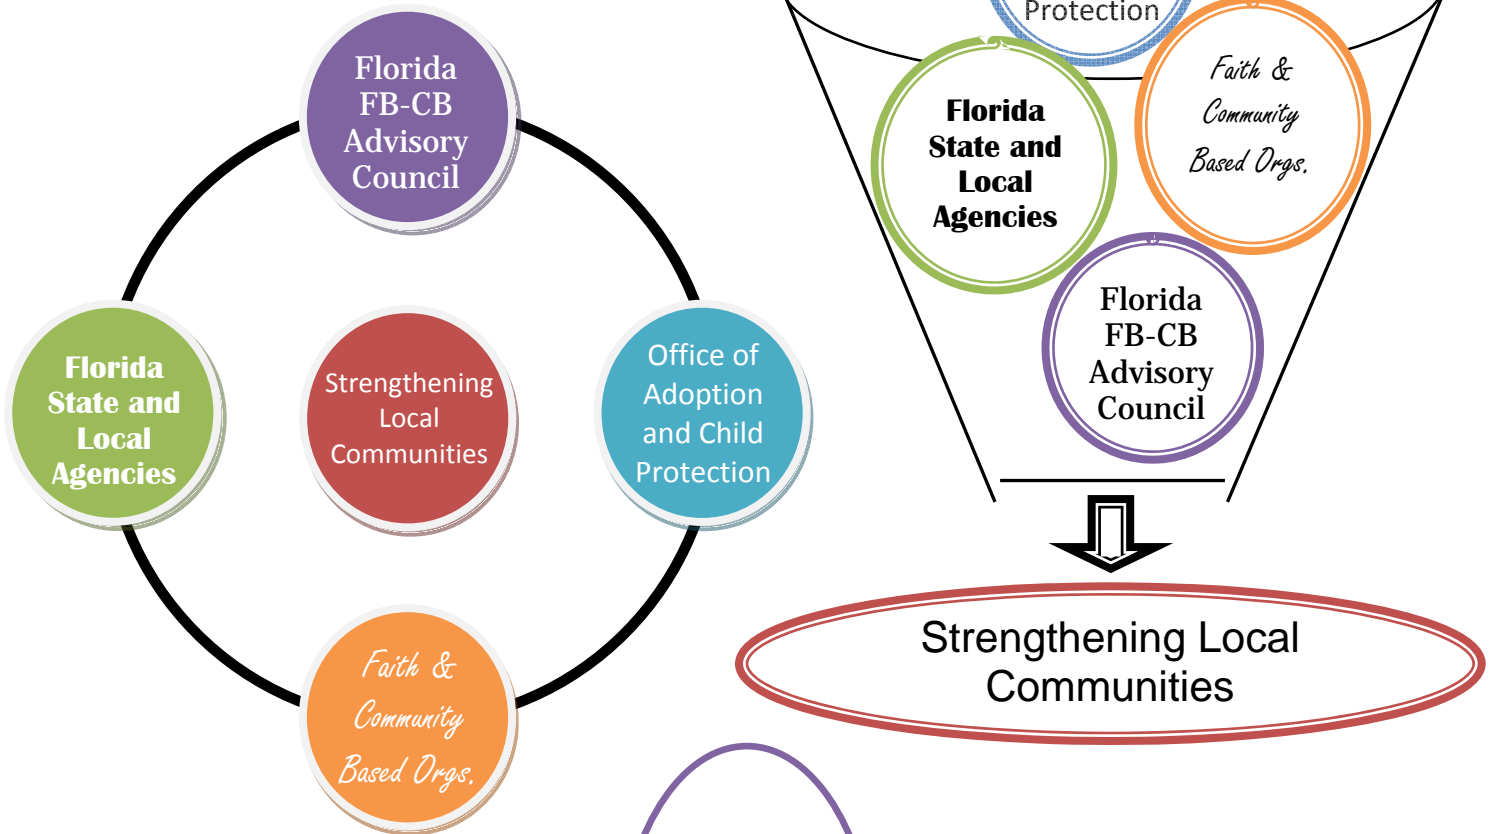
Florida FB-CB Advisory Council

Florida State and Local Agencies

Strengthening Local Communities

Office of Adoption and Child Protection

Faith & Community Based Orgs.

Protection

Florida State and Local Agencies

Faith & Community Based Orgs.

Florida FB-CB Advisory Council

Strengthening Local Communities